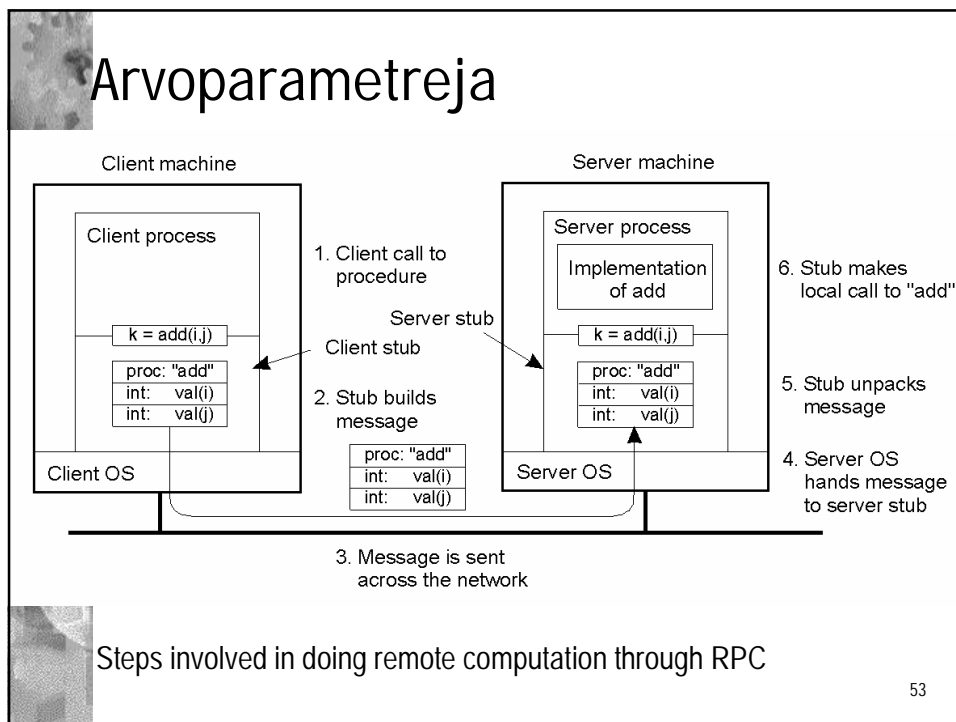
Arvoparametreja

Client machine

Client process

k = add(i,j)

| proc: "add" |
|---|
| int: val(i) |
| int: val(j) |

Client OS

1. Client call to procedure

Client stub

2. Stub builds message

| proc: "add" |
|---|
| int: val(i) |
| int: val(j) |

Server machine

Server process

Implementation of add

Server stub

k = add(i,j)

| proc: "add" |
|---|
| int: val(i) |
| int: val(j) |

Server OS

6. Stub makes local call to "add"

5. Stub unpacks message

4. Server OS hands message to server stub

3. Message is sent across the network

Steps involved in doing remote computation through RPC

53